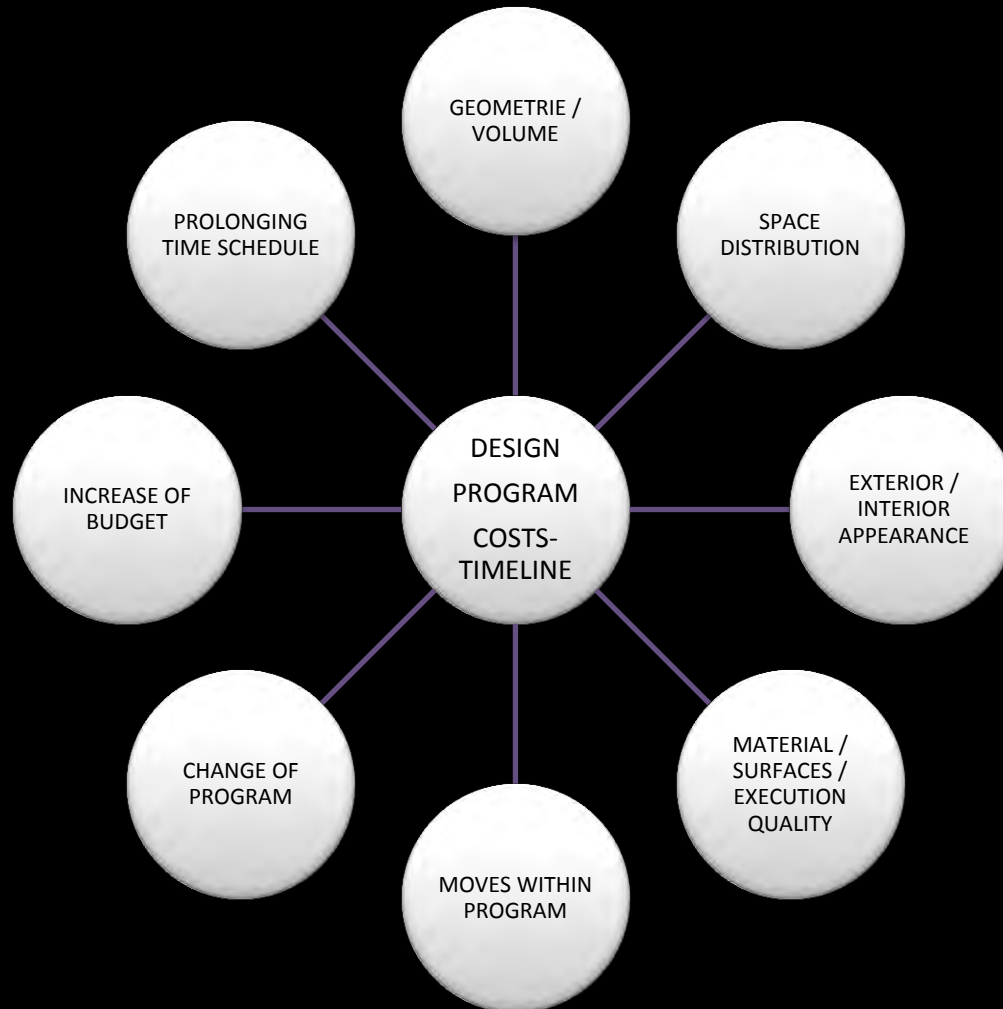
GEOMETRIE / VOLUME

PROLONGING TIME SCHEDULE

SPACE DISTRIBUTION

DESIGN
PROGRAM
COSTS-TIMELINE

INCREASE OF BUDGET

EXTERIOR / INTERIOR APPEARANCE

CHANGE OF PROGRAM

MATERIAL / SURFACES / EXECUTION QUALITY

MOVES WITHIN PROGRAM